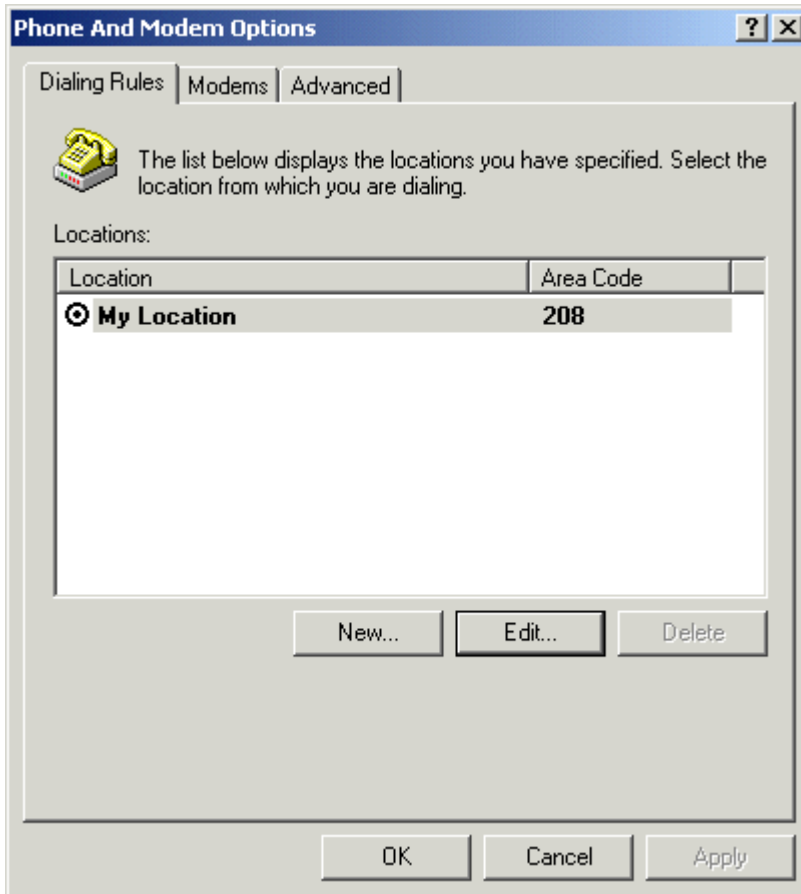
Phone And Modem Options

?

X

Dialing Rules | Modems | Advanced

The list below displays the locations you have specified. Select the location from which you are dialing.

Locations:

| Location | Area Code |
|---|---|
| My Location | 208 |

New...

Edit...

Delete

OK

Cancel

Apply